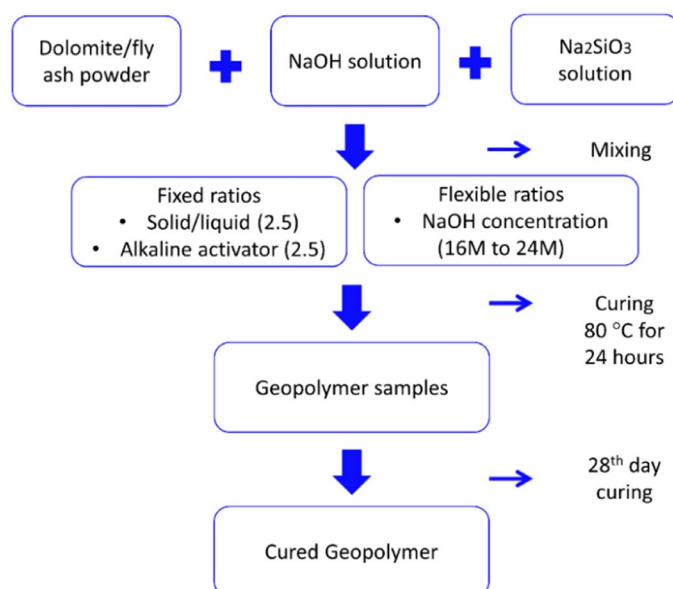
Dolomite/fly ash powder

NaOH solution

$Na_2SiO_3$ solution

Mixing

Fixed ratios
• Solid/liquid (2.5)
• Alkaline activator (2.5)

Flexible ratios
• NaOH concentration (16M to 24M)

Curing 80 °C for 24 hours

Geopolymer samples

28$^{th}$ day curing

Cured Geopolymer